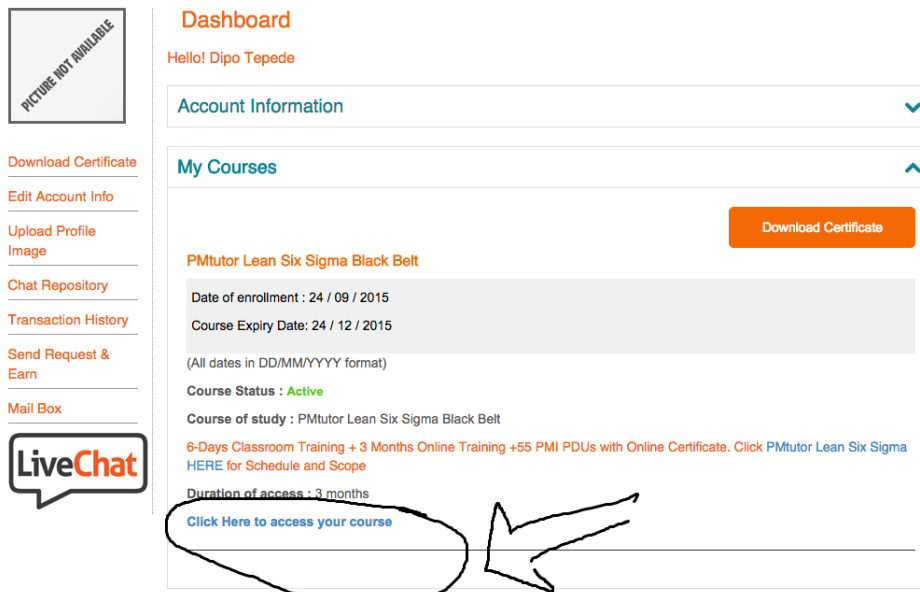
PICTURE NOT AVAILABLE

Download Certificate
Edit Account Info
Upload Profile Image
Chat Repository
Transaction History
Send Request & Earn
Mail Box

LiveChat

Dashboard

Hello! Dipo Tepede

Account Information

My Courses

Download Certificate

PMtutor Lean Six Sigma Black Belt

Date of enrollment : 24 / 09 / 2015

Course Expiry Date: 24 / 12 / 2015

(All dates in DD/MM/YYYY format)

Course Status : Active

Course of study : PMtutor Lean Six Sigma Black Belt

6-Days Classroom Training + 3 Months Online Training +55 PMI PDUs with Online Certificate. Click PMtutor Lean Six Sigma HERE for Schedule and Scope

Duration of access : 3 months

Click Here to access your course